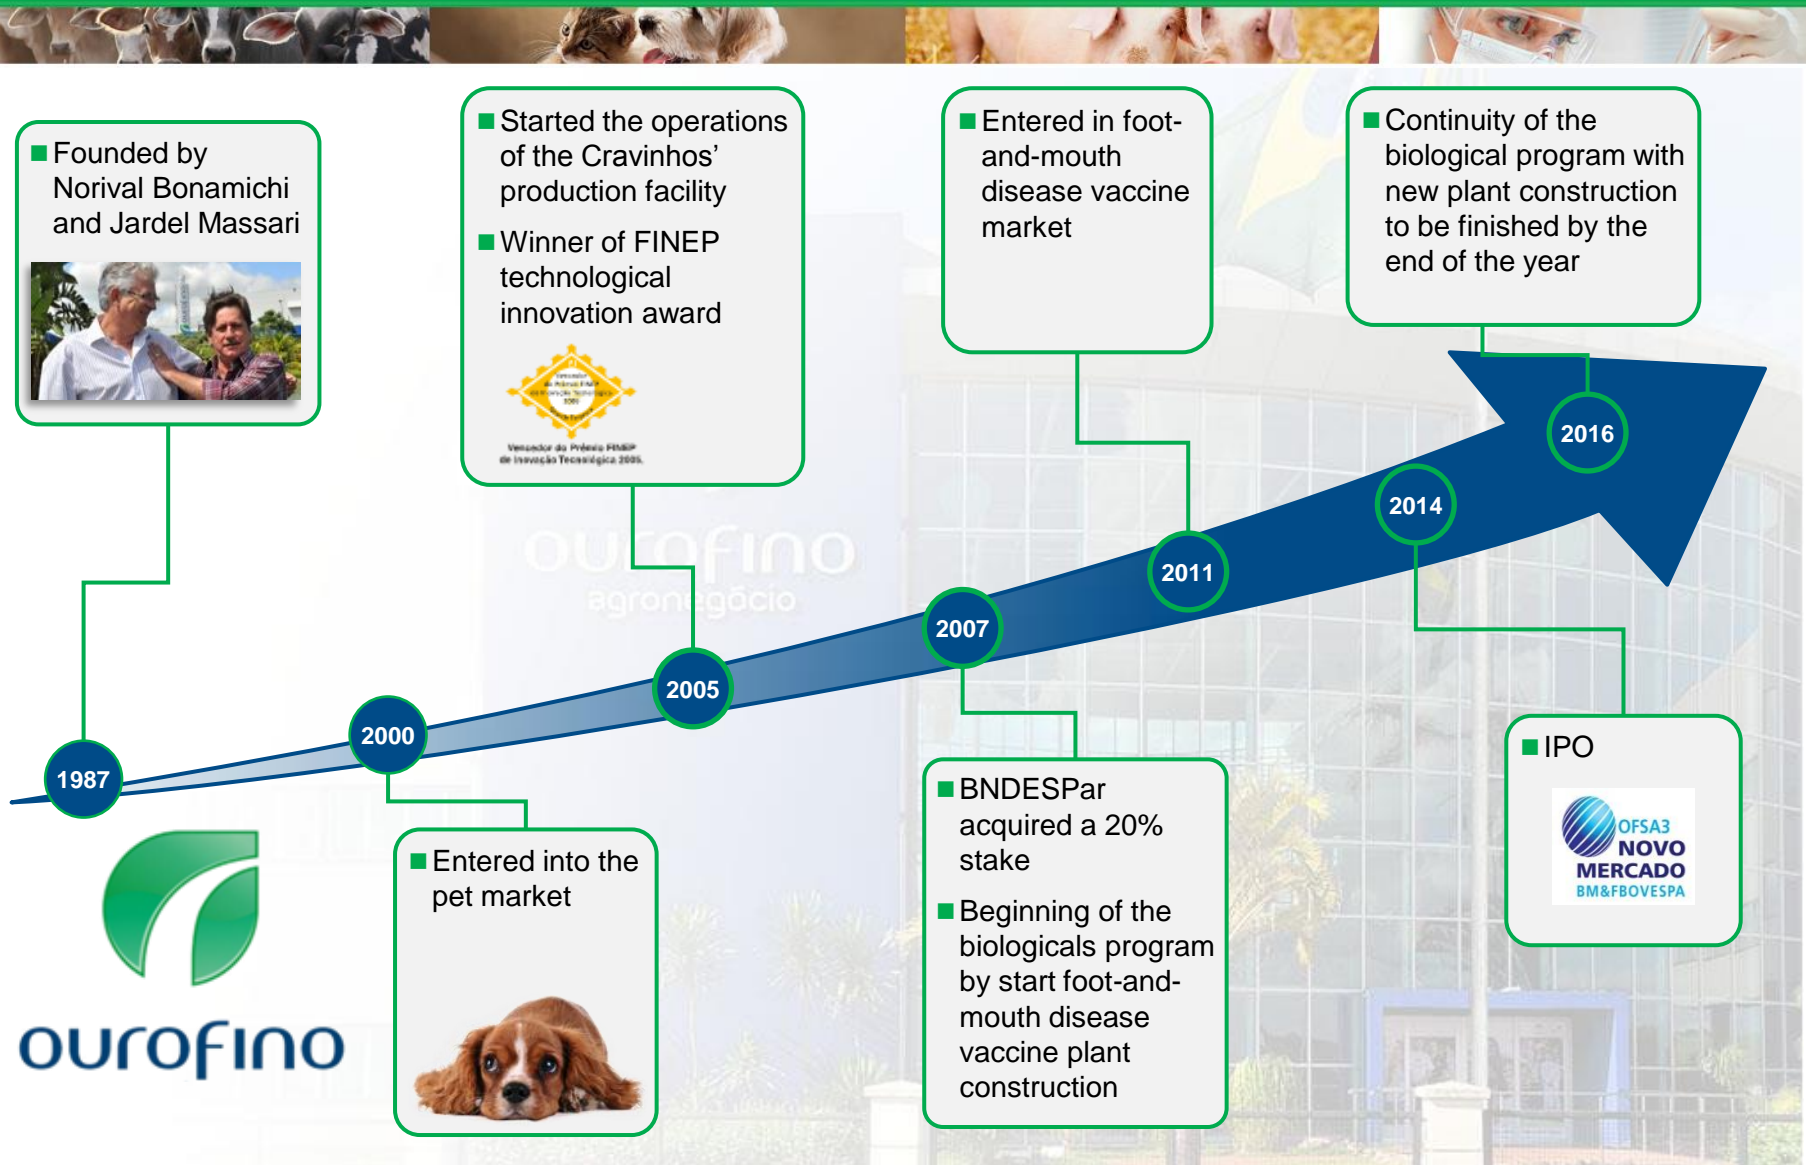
Founded by Norival Bonamichi and Jardel Massari

Started the operations of the Cravinhos' production facility

Winner of FINEP technological innovation award

Vencedor do Prêmio FINEP de Inovação Tecnológica 2005.

Entered in foot-and-mouth disease vaccine market

Continuity of the biological program with new plant construction to be finished by the end of the year

ourofino agronegócio

1987

2000

2005

2007

2011

2014

2016

Entered into the pet market

BNDESPar acquired a 20% stake

Beginning of the biologicals program by start foot-and-mouth disease vaccine plant construction

IPO

OFSA3 NOVO MERCADO BM&FBOVESPA

ourofino